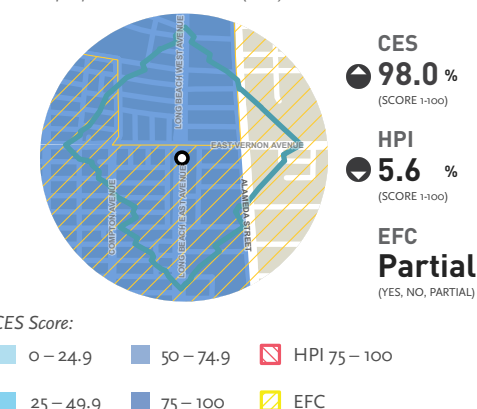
LONG BEACH WEST AVENUE

EAST VERNON AVENUE

COMPTON AVENUE

LONG BEACH EAST AVENUE

ALAMEDA STREET

CES
98.0 %
(SCORE 1-100)

HPI
5.6 %
(SCORE 1-100)

EFC
Partial
(YES, NO, PARTIAL)

CES Score:

0 – 24.9
50 – 74.9
HPI 75 – 100
25 – 49.9
75 – 100
EFC